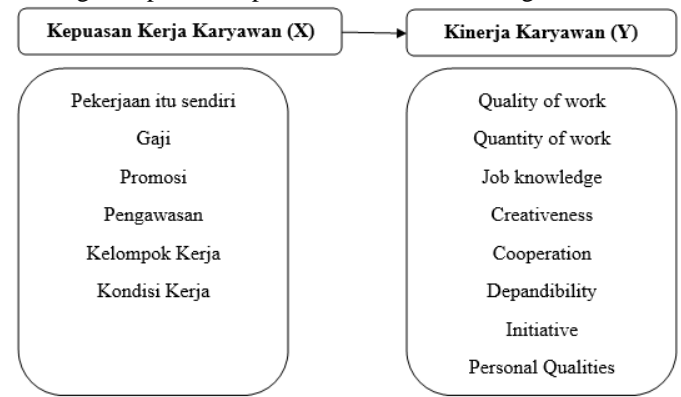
Kepuasan Kerja Karyawan (X)

Kinerja Karyawan (Y)

Pekerjaan itu sendiri
Gaji
Promosi
Pengawasan
Kelompok Kerja
Kondisi Kerja

Quality of work
Quantity of work
Job knowledge
Creativeness
Cooperation
Dependibility
Initiative
Personal Qualities